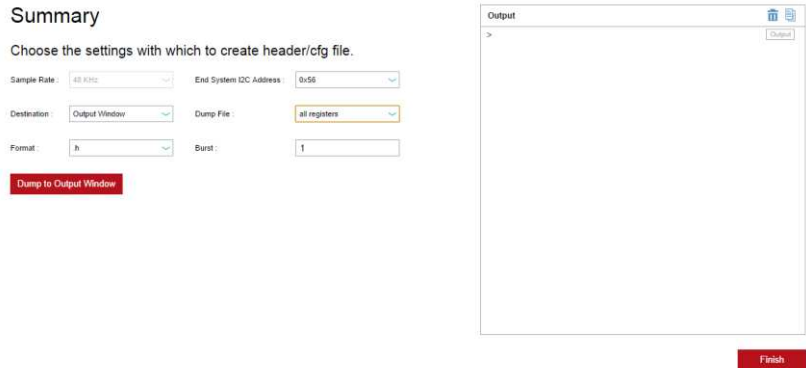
Summary

Choose the settings with which to create header/cfg file.

Sample Rate : 48 KHz

End System I2C Address : 0x56

Destination : Output Window

Dump File : all registers

Format : h

Burst : 1

Dump to Output Window

Output

>

Output

Finish